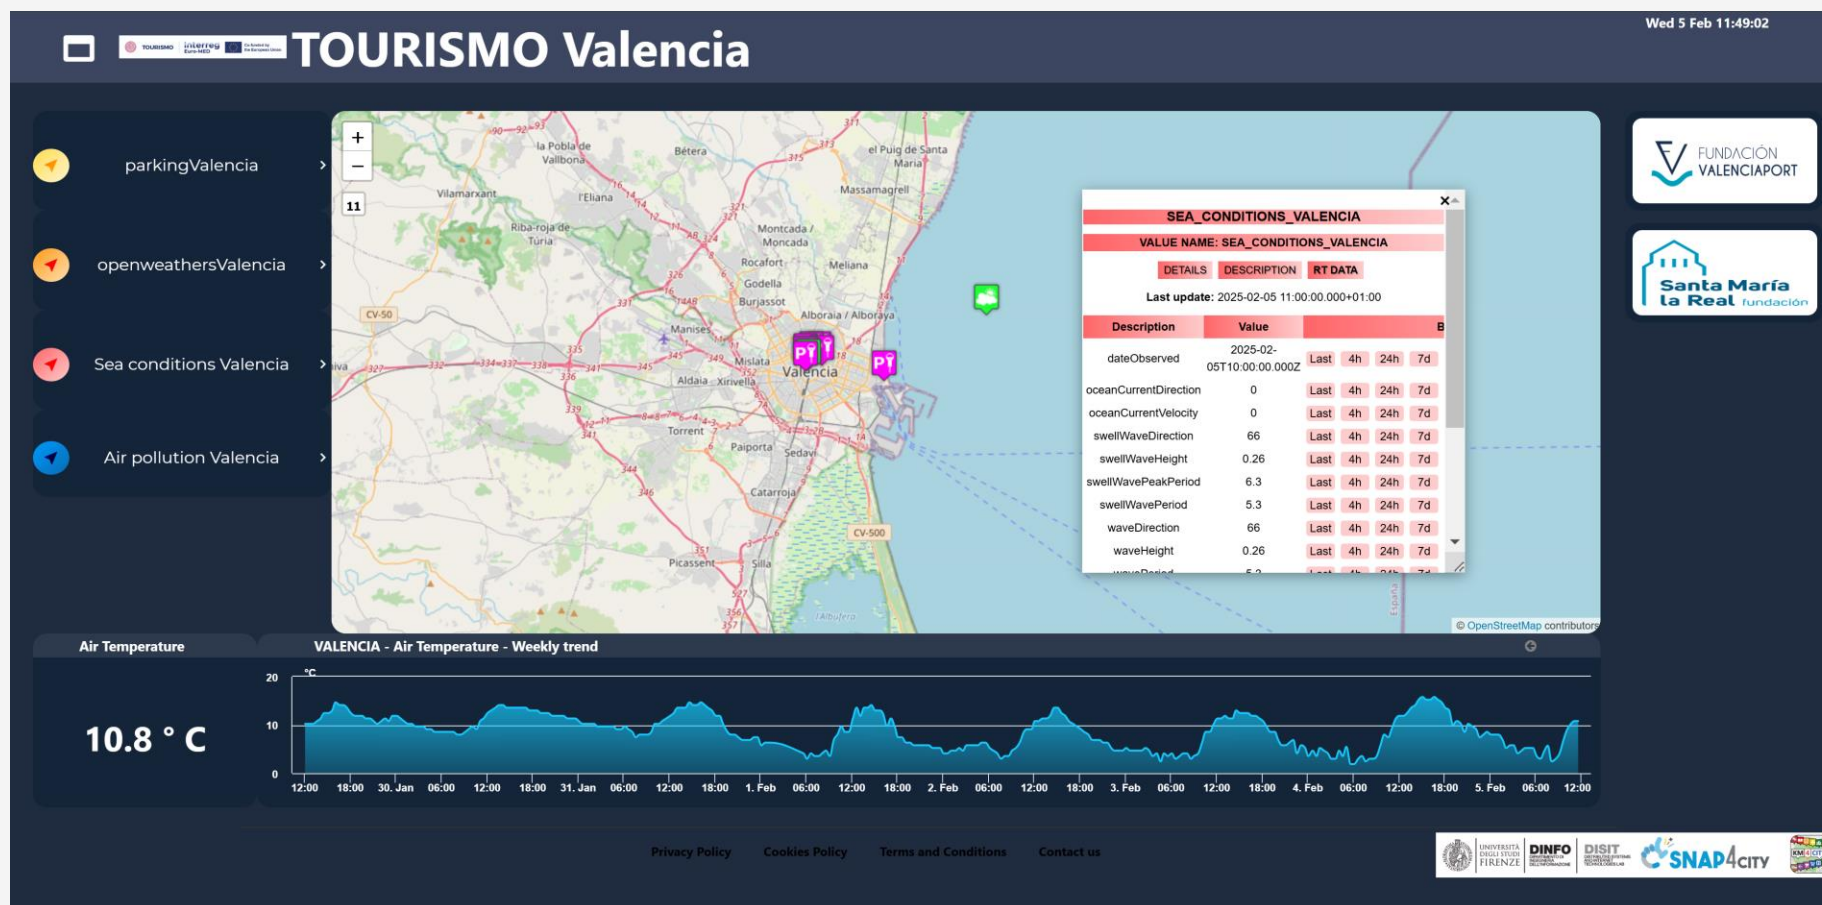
TOURISMO Valencia

Wed 5 Feb 11:49:02

parkingValencia

openweathersValencia

Sea conditions Valencia

Air pollution Valencia

FUNDACIÓN VALENCIAPORT

Santa María la Real fundación

+
−
11

SEA_CONDITIONS_VALENCIA
VALUE NAME: SEA_CONDITIONS_VALENCIA
DETAILS DESCRIPTION RT DATA
Last update: 2025-02-05 11:00:00.000+01:00

| Description | Value | B |
|---|---|---|
| dateObserved | 2025-02-05T10:00:00.000Z | Last 4h 24h 7d |
| oceanCurrentDirection | 0 | Last 4h 24h 7d |
| oceanCurrentVelocity | 0 | Last 4h 24h 7d |
| swellWaveDirection | 66 | Last 4h 24h 7d |
| swellWaveHeight | 0.26 | Last 4h 24h 7d |
| swellWavePeakPeriod | 6.3 | Last 4h 24h 7d |
| swellWavePeriod | 5.3 | Last 4h 24h 7d |
| waveDirection | 66 | Last 4h 24h 7d |
| waveHeight | 0.26 | Last 4h 24h 7d |

© OpenStreetMap contributors

Air Temperature
10.8 ° C

VALENCIA - Air Temperature - Weekly trend
°C
20
10
0
12:00 18:00 30. Jan 06:00 12:00 18:00 31. Jan 06:00 12:00 18:00 1. Feb 06:00 12:00 18:00 2. Feb 06:00 12:00 18:00 3. Feb 06:00 12:00 18:00 4. Feb 06:00 12:00 18:00 5. Feb 06:00 12:00

Privacy Policy Cookies Policy Terms and Conditions Contact us

DINFO DISIT SNAP4CITY